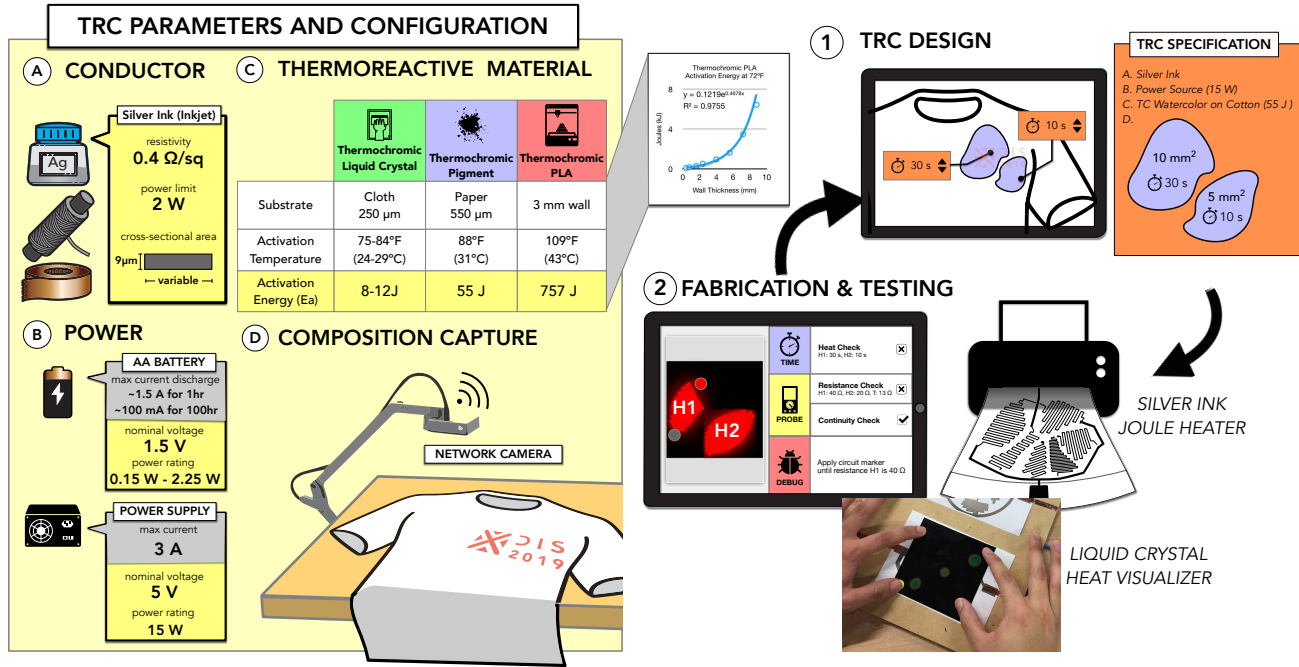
TRC PARAMETERS AND CONFIGURATION

A CONDUCTOR

Silver Ink (Inkjet)
resistivity
0.4 Ω/sq
power limit
2 W
cross-sectional area
9μm
variable

Ag

B POWER

AA BATTERY
max current discharge
~1.5 A for 1hr
~100 mA for 100hr
nominal voltage
1.5 V
power rating
0.15 W - 2.25 W

POWER SUPPLY
max current
3 A
nominal voltage
5 V
power rating
15 W

C THERMOREACTIVE MATERIAL

| | Thermochromic Liquid Crystal | Thermochromic Pigment | Thermochromic PLA |
|---|---|---|---|
| Substrate | Cloth 250 μm | Paper 550 μm | 3 mm wall |
| Activation Temperature | 75-84°F (24-29°C) | 88°F (31°C) | 109°F (43°C) |
| Activation Energy (Ea) | 8-12J | 55 J | 757 J |

Thermochromic PLA
Activation Energy at 72°F
y = 0.1219e$^{0.4678x}$
R² = 0.9755
Joules (kJ)
8
4
0
0 2 4 6 8 10
Wall Thickness (mm)

D COMPOSITION CAPTURE

NETWORK CAMERA

DIS 2019

1 TRC DESIGN

10 s
30 s
DIS

TRC SPECIFICATION
A. Silver Ink
B. Power Source (15 W)
C. TC Watercolor on Cotton (55 J )
D.
10 mm$^2$
30 s
5 mm$^2$
10 s

2 FABRICATION & TESTING

H1
H2
TIME
Heat Check
H1: 30 s, H2: 10 s
PROBE
Resistance Check
H1: 40 Ω, H2: 20 Ω, T: 13 Ω
Continuity Check
DEBUG
Apply circuit marker until resistance H1 is 40 Ω

SILVER INK
JOULE HEATER

LIQUID CRYSTAL
HEAT VISUALIZER